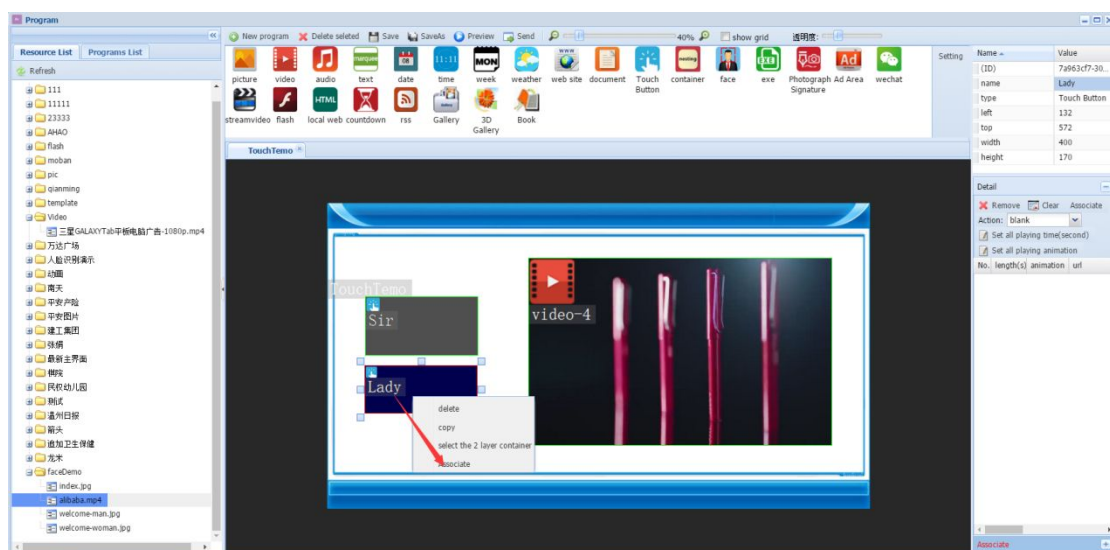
Program

Resource List | Programs List

Refresh

111
11111
23333
AHAO
flash
moban
pic
qianming
template
Video
三星GALAXYTab平板电脑广告-1080p.mp4
万达广场
人脸识别演示
动画
南关
平安产险
平安图片
建工集团
张俩
最新主界面
糊院
民权幼儿园
测试
温州日报
箭头
追加卫生保健
龙米
faceDemo
index.jpg
alibaba.mp4
welcome-man.jpg
welcome-woman.jpg

New program | Delete seleted | Save | SaveAs | Preview | Send | 40% | show grid | 透明度:

picture | video | audio | text | date | time | week | weather | web site | document | Touch Button | container | face | exe | Photograph Signature | Ad Area | wechat

streamvideo | flash | local web | countdown | rss | Gallery | 3D Gallery | Book

Setting

TouchTemo

TouchTemo

Sir

Lady

video-4

delete
copy
select the 2 layer container
Associate

| Name | Value |
|---|---|
| (ID) | 7a963cf7-30... |
| name | Lady |
| type | Touch Button |
| left | 132 |
| top | 572 |
| width | 400 |
| height | 170 |

Detail

Remove | Clear | Associate

Action: blank

Set all playing time(second)

Set all playing animation

No. | length(s) | animation | url

Associate